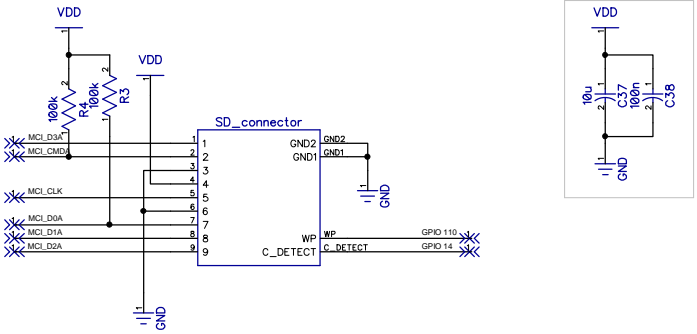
VDD

1

2

100k

R4

1

2

100k

R3

1

VDD

MCI_D3A

MCI_CMDA

MCI_CLK

MCI_D0A

MCI_D1A

MCI_D2A

SD_connector

1
2
3
4
5
6
7
8
9

GND2
GND1

GND2
GND1

WP
C_DETECT

WP
C_DETECT

GPIO 110
GPIO 14

1
GND

1
GND

VDD

1

10u
C37

2

1
100n
C38
2

1
GND